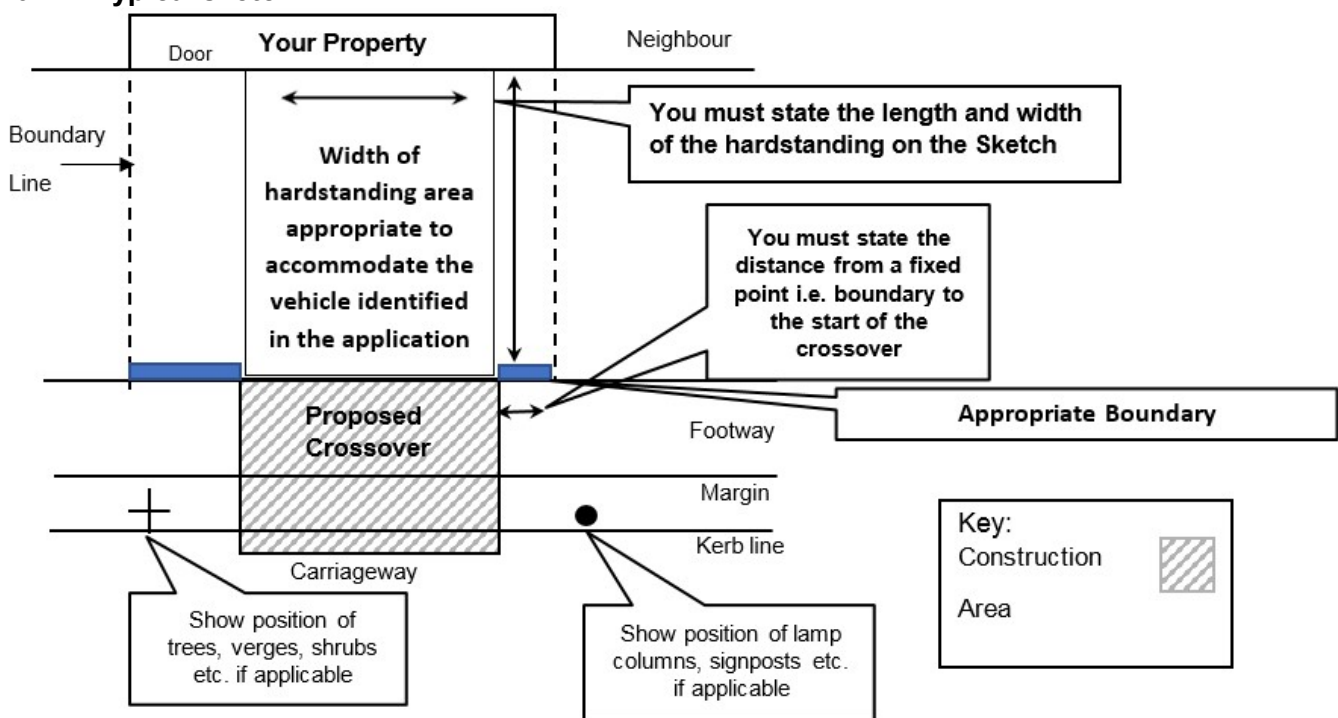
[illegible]

Door

Your Property

Neighbour

Boundary Line

Width of hardstanding area appropriate to accommodate the vehicle identified in the application

You must state the length and width of the hardstanding on the Sketch

You must state the distance from a fixed point i.e. boundary to the start of the crossover

Proposed Crossover

Appropriate Boundary

Footway

Margin

Kerb line

Carriageway

Key:
Construction
Area

Show position of trees, verges, shrubs etc. if applicable

Show position of lamp columns, signposts etc. if applicable